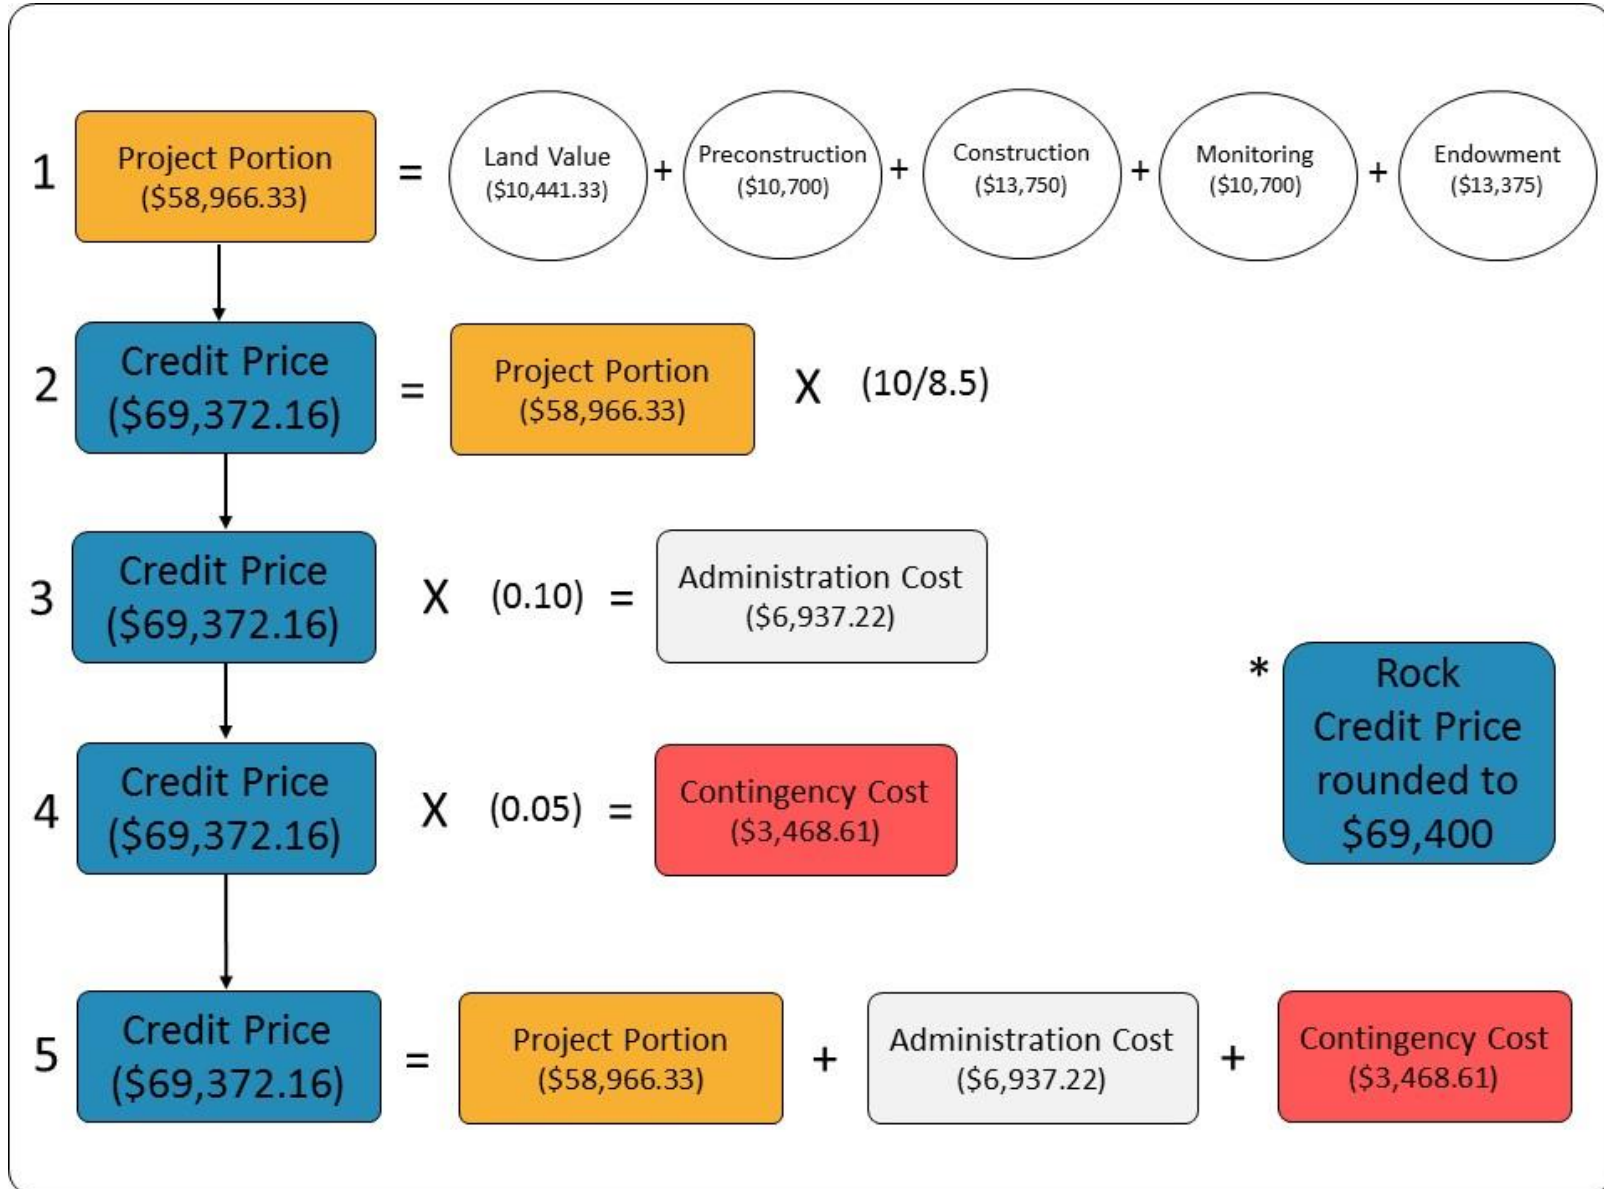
1 Project Portion (\$58,966.33) = Land Value (\$10,441.33) + Preconstruction (\$10,700) + Construction (\$13,750) + Monitoring (\$10,700) + Endowment (\$13,375)

2 Credit Price (\$69,372.16) = Project Portion (\$58,966.33) X (10/8.5)

3 Credit Price (\$69,372.16) X (0.10) = Administration Cost (\$6,937.22)

4 Credit Price (\$69,372.16) X (0.05) = Contingency Cost (\$3,468.61)

* Rock Credit Price rounded to \$69,400

5 Credit Price (\$69,372.16) = Project Portion (\$58,966.33) + Administration Cost (\$6,937.22) + Contingency Cost (\$3,468.61)